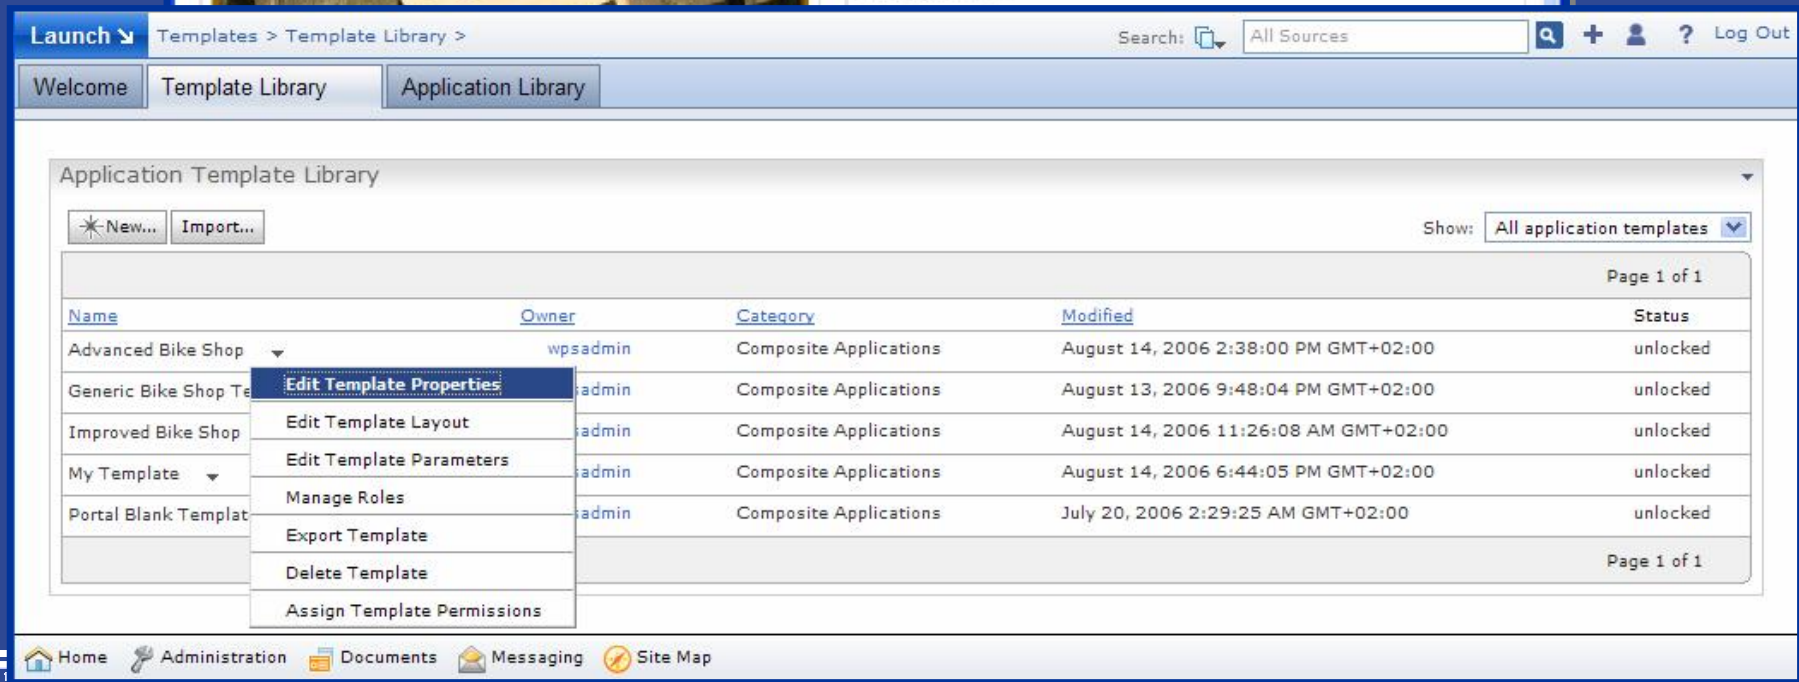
Launch ↘ Templates > Template Library >

Search: All Sources

Log Out

Welcome | Template Library | Application Library

Application Template Library

New... Import...

Show: All application templates

Page 1 of 1

| Name | Owner | Category | Modified | Status |
|---|---|---|---|---|
| Advanced Bike Shop | wpsadmin | Composite Applications | August 14, 2006 2:38:00 PM GMT+02:00 | unlocked |
| Generic Bike Shop Te | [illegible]admin | Composite Applications | August 13, 2006 9:48:04 PM GMT+02:00 | unlocked |
| Improved Bike Shop | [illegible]admin | Composite Applications | August 14, 2006 11:26:08 AM GMT+02:00 | unlocked |
| My Template | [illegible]admin | Composite Applications | August 14, 2006 6:44:05 PM GMT+02:00 | unlocked |
| Portal Blank Templat | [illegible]admin | Composite Applications | July 20, 2006 2:29:25 AM GMT+02:00 | unlocked |

Edit Template Properties
Edit Template Layout
Edit Template Parameters
Manage Roles
Export Template
Delete Template
Assign Template Permissions

Page 1 of 1

Home Administration Documents Messaging Site Map